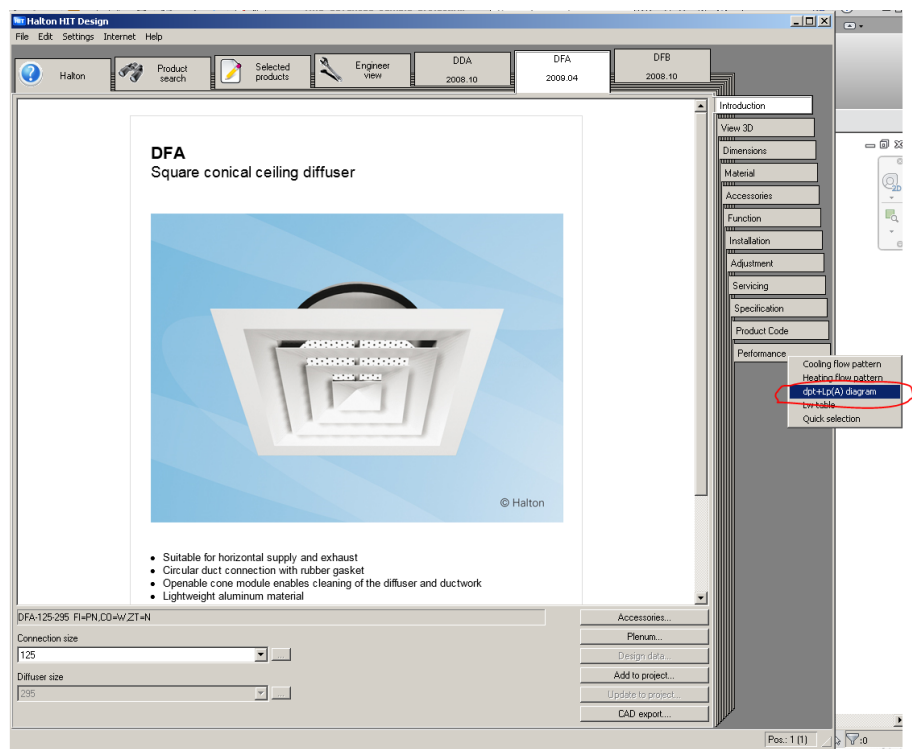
Halton HIT Design
File Edit Settings Internet Help

Halton
Product search
Selected products
Engineer view
DDA 2008.10
DFA 2009.04
DFB 2008.10

Introduction
View 3D
Dimensions
Material
Accessories
Function
Installation
Adjustment
Servicing
Specification
Product Code
Performance

Cooling flow pattern
Heating flow pattern
dpt+Lp(A) diagram
Lw table
Quick selection

DFA
Square conical ceiling diffuser

© Halton

• Suitable for horizontal supply and exhaust
• Circular duct connection with rubber gasket
• Openable cone module enables cleaning of the diffuser and ductwork
• Lightweight aluminum material

DFA-125-295 FI=PN,CO=W,ZT=N
Connection size
125
Diffuser size
295

Accessories...
Plenum...
Design data...
Add to project...
Update to project...
CAD export...

Pos.: 1 (1)
:0